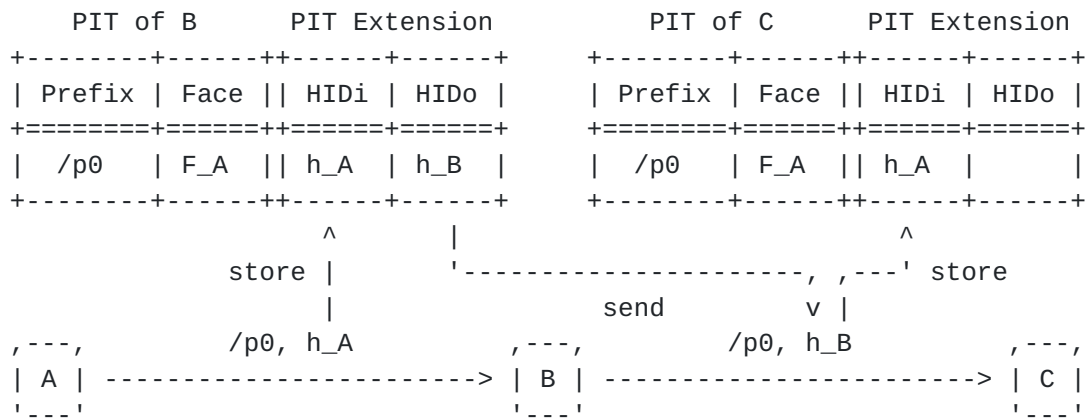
PIT of B PIT Extension

| Prefix | Face | HIDi | HIDo |
|---|---|---|---|
| /p0 | F_A | h_A | h_B |

PIT of C PIT Extension

| Prefix | Face | HIDi | HIDo |
|---|---|---|---|
| /p0 | F_A | h_A | |

store

send

store

/p0, h_A

/p0, h_B

A

B

C